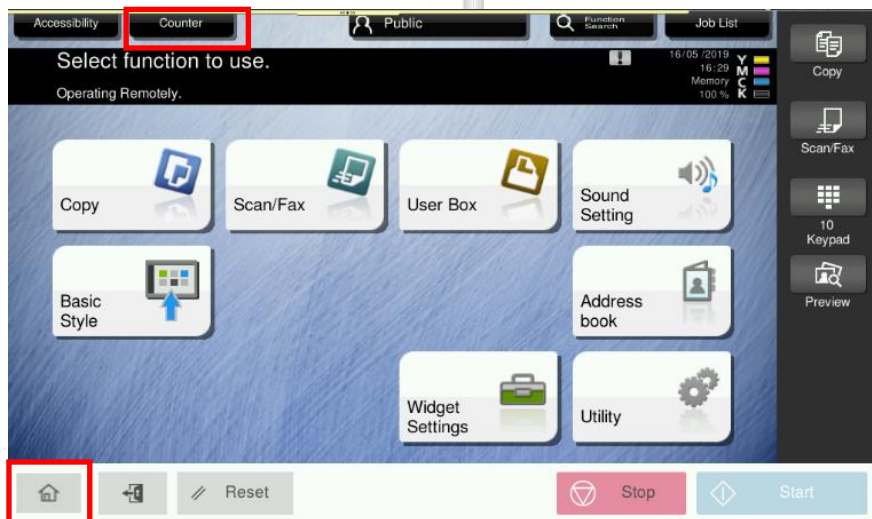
Accessibility
Counter
Public
Function Search
Job List
Select function to use.
Operating Remotely.
16/05/2019
16:29
Memory
100 %
Y
M
C
K
Copy
Scan/Fax
10 Keypad
Preview
Copy
Scan/Fax
User Box
Sound Setting
Basic Style
Address book
Widget Settings
Utility
Reset
Stop
Start